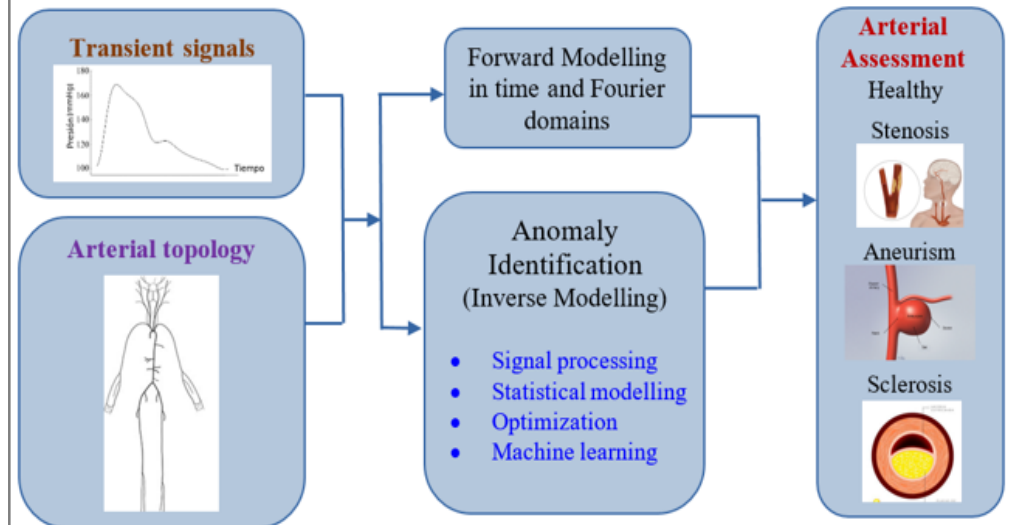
Transient signals

180
160
140
120
100
Presión (mmHg)
Tiempo

Arterial topology

Forward Modelling in time and Fourier domains

Anomaly Identification
(Inverse Modelling)

- Signal processing
- Statistical modelling
- Optimization
- Machine learning

Arterial Assessment
Healthy
Stenosis
Aneurism
Sclerosis